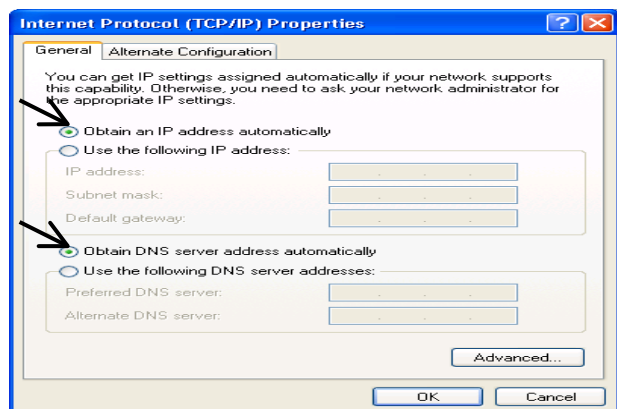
Internet Protocol (TCP/IP) Properties

General | Alternate Configuration

You can get IP settings assigned automatically if your network supports this capability. Otherwise, you need to ask your network administrator for the appropriate IP settings.

Obtain an IP address automatically

Use the following IP address:

IP address:

Subnet mask:

Default gateway:

Obtain DNS server address automatically

Use the following DNS server addresses:

Preferred DNS server:

Alternate DNS server:

Advanced...

OK

Cancel